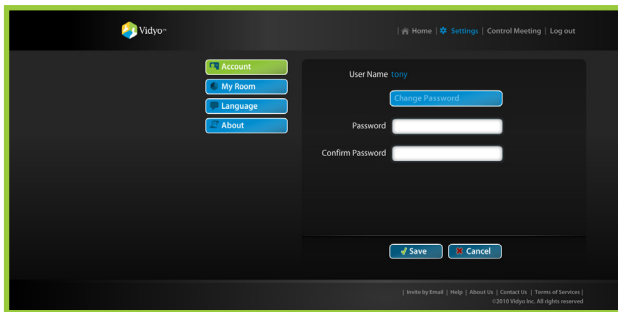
Vidyo™

| Home | Settings | Control Meeting | Log out

Account
My Room
Language
About

User Name tony

Change Password

Password

Confirm Password

Save
Cancel

| Invite by Email | Help | About Us | Contact Us | Terms of Services |
©2010 Vidyo Inc. All rights reserved